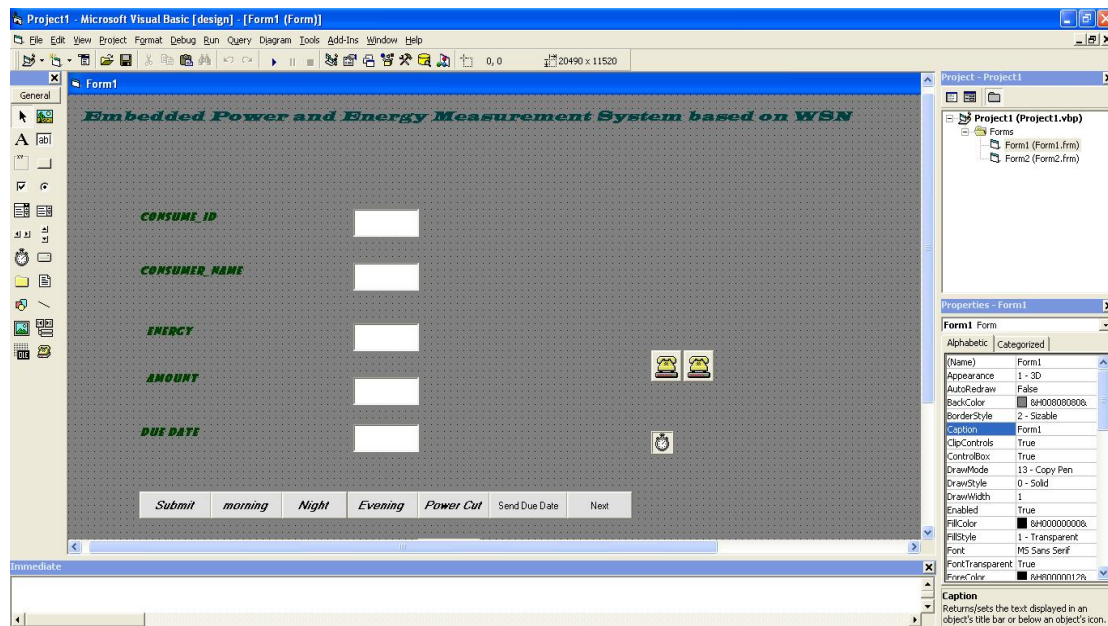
Project1 - Microsoft Visual Basic [design] - [Form1 (Form)]

File Edit View Project Format Debug Run Query Diagram Tools Add-Ins Window Help

0, 0

20490 x 11520

General

Form1

Embedded Power and Energy Measurement System based on WSN

CONSUME_ID

CONSUMER_NAME

ENERGY

AMOUNT

DUE DATE

Submit | morning | Night | Evening | Power Cut | Send Due Date | Next

Immediate

Project - Project1

Project1 (Project1.vbp)
Forms
Form1 (Form1.frm)
Form2 (Form2.frm)

Properties - Form1

Form1 Form

Alphabetic | Categorized

| (Name) | Form1 |
|---|---|
| Appearance | 1 - 3D |
| AutoRedraw | False |
| BackColor | &H00808080& |
| BorderStyle | 2 - Sizable |
| Caption | Form1 |
| ClipControls | True |
| ControlBox | True |
| DrawMode | 13 - Copy Pen |
| DrawStyle | 0 - Solid |
| DrawWidth | 1 |
| Enabled | True |
| FillColor | &H00000000& |
| FillStyle | 1 - Transparent |
| Font | MS Sans Serif |
| FontTransparent | True |
| ForeColor | &H80000012& |

Caption
Returns/sets the text displayed in an object's title bar or below an object's icon.